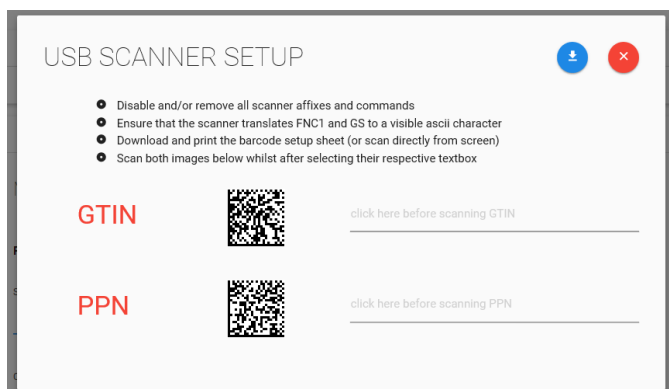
USB SCANNER SETUP

- Disable and/or remove all scanner affixes and commands
- Ensure that the scanner translates FNC1 and GS to a visible ascii character
- Download and print the barcode setup sheet (or scan directly from screen)
- Scan both images below whilst after selecting their respective textbox

GTIN

click here before scanning GTIN

PPN

click here before scanning PPN